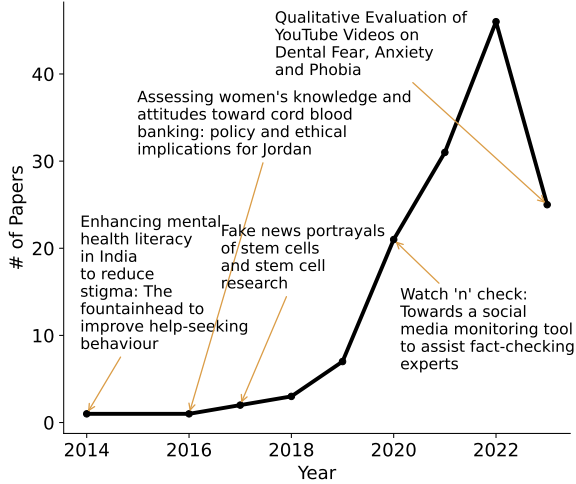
Qualitative Evaluation of YouTube Videos on Dental Fear, Anxiety and Phobia

Assessing women's knowledge and attitudes toward cord blood banking: policy and ethical implications for Jordan

Enhancing mental health literacy in India to reduce stigma: The fountainhead to improve help-seeking behaviour

Fake news portrayals of stem cells and stem cell research

Watch 'n' check: Towards a social media monitoring tool to assist fact-checking experts

# of Papers

0
10
20
30
40

2014
2016
2018
2020
2022

Year